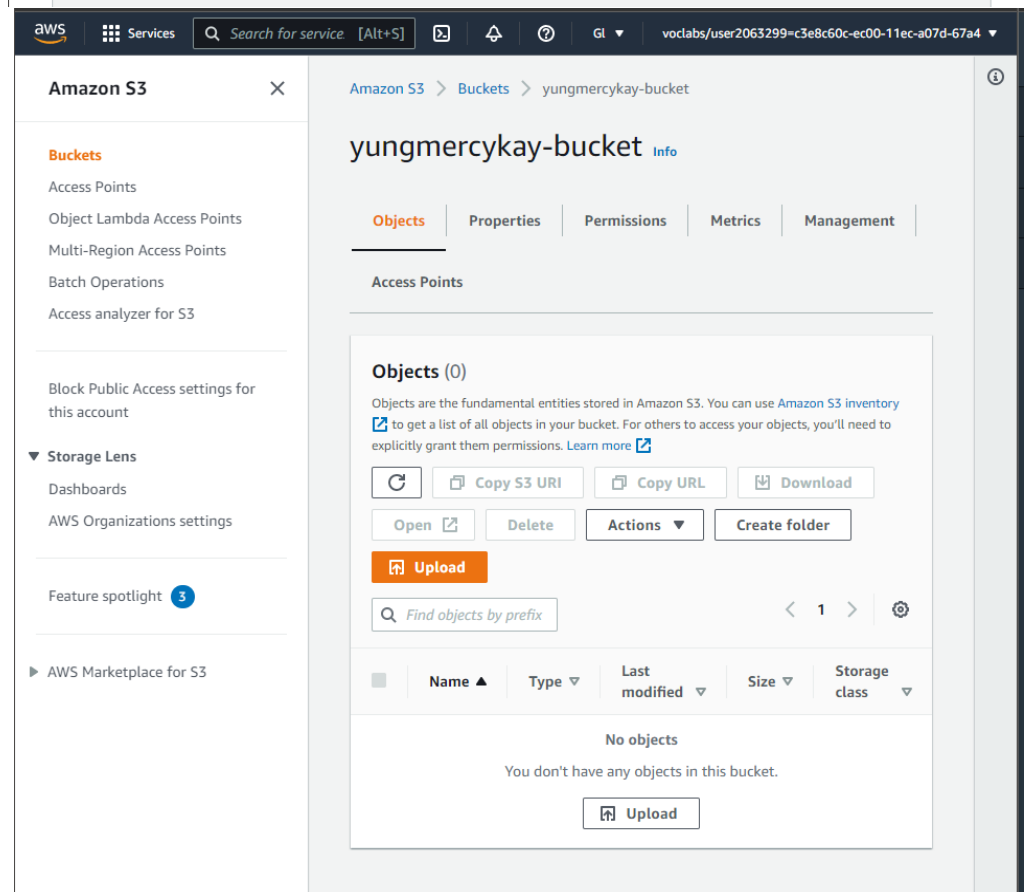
aws Services Search for service [Alt+S] Gl voclabs/user2063299=c3e8c60c-ec00-11ec-a07d-67a4

Amazon S3

Buckets
Access Points
Object Lambda Access Points
Multi-Region Access Points
Batch Operations
Access analyzer for S3

Block Public Access settings for this account

Storage Lens
Dashboards
AWS Organizations settings

Feature spotlight 3

AWS Marketplace for S3

Amazon S3 > Buckets > yungmercykay-bucket

yungmercykay-bucket Info

Objects Properties Permissions Metrics Management

Access Points

Objects (0)

Objects are the fundamental entities stored in Amazon S3. You can use Amazon S3 inventory to get a list of all objects in your bucket. For others to access your objects, you'll need to explicitly grant them permissions. Learn more

Copy S3 URI Copy URL Download

Open Delete Actions Create folder

Upload

Find objects by prefix

1

| | Name | Type | Last modified | Size | Storage class |
|---|---|---|---|---|---|

No objects
You don't have any objects in this bucket.

Upload